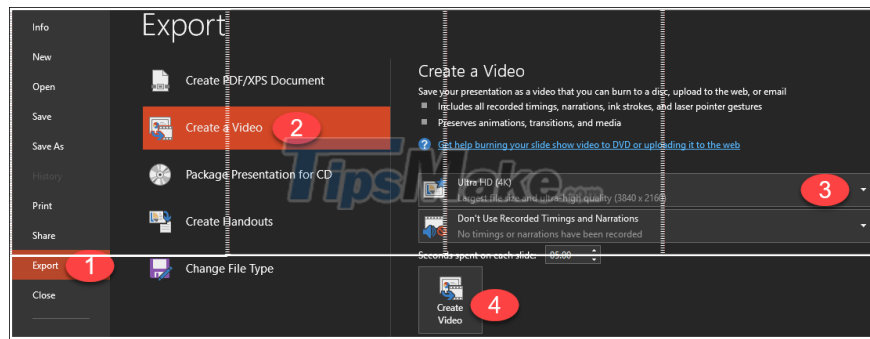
Info
New
Open
Save
Save As
History
Print
Share
Export 1
Close

Export

Create PDF/XPS Document
Create a Video 2
Package Presentation for CD
Create Handouts
Change File Type

Create a Video
Save your presentation as a video that you can burn to a disc, upload to the web, or email
Includes all recorded timings, narrations, ink strokes, and laser pointer gestures
Preserves animations, transitions, and media
Get help burning your slide show video to DVD or uploading it to the web

Ultra HD (4K)
Largest file size and ultra high quality (3840 x 2160) 3
Don't Use Recorded Timings and Narrations
No timings or narrations have been recorded
Seconds spent on each slide: 05.00

Create Video 4

TipsMake.com